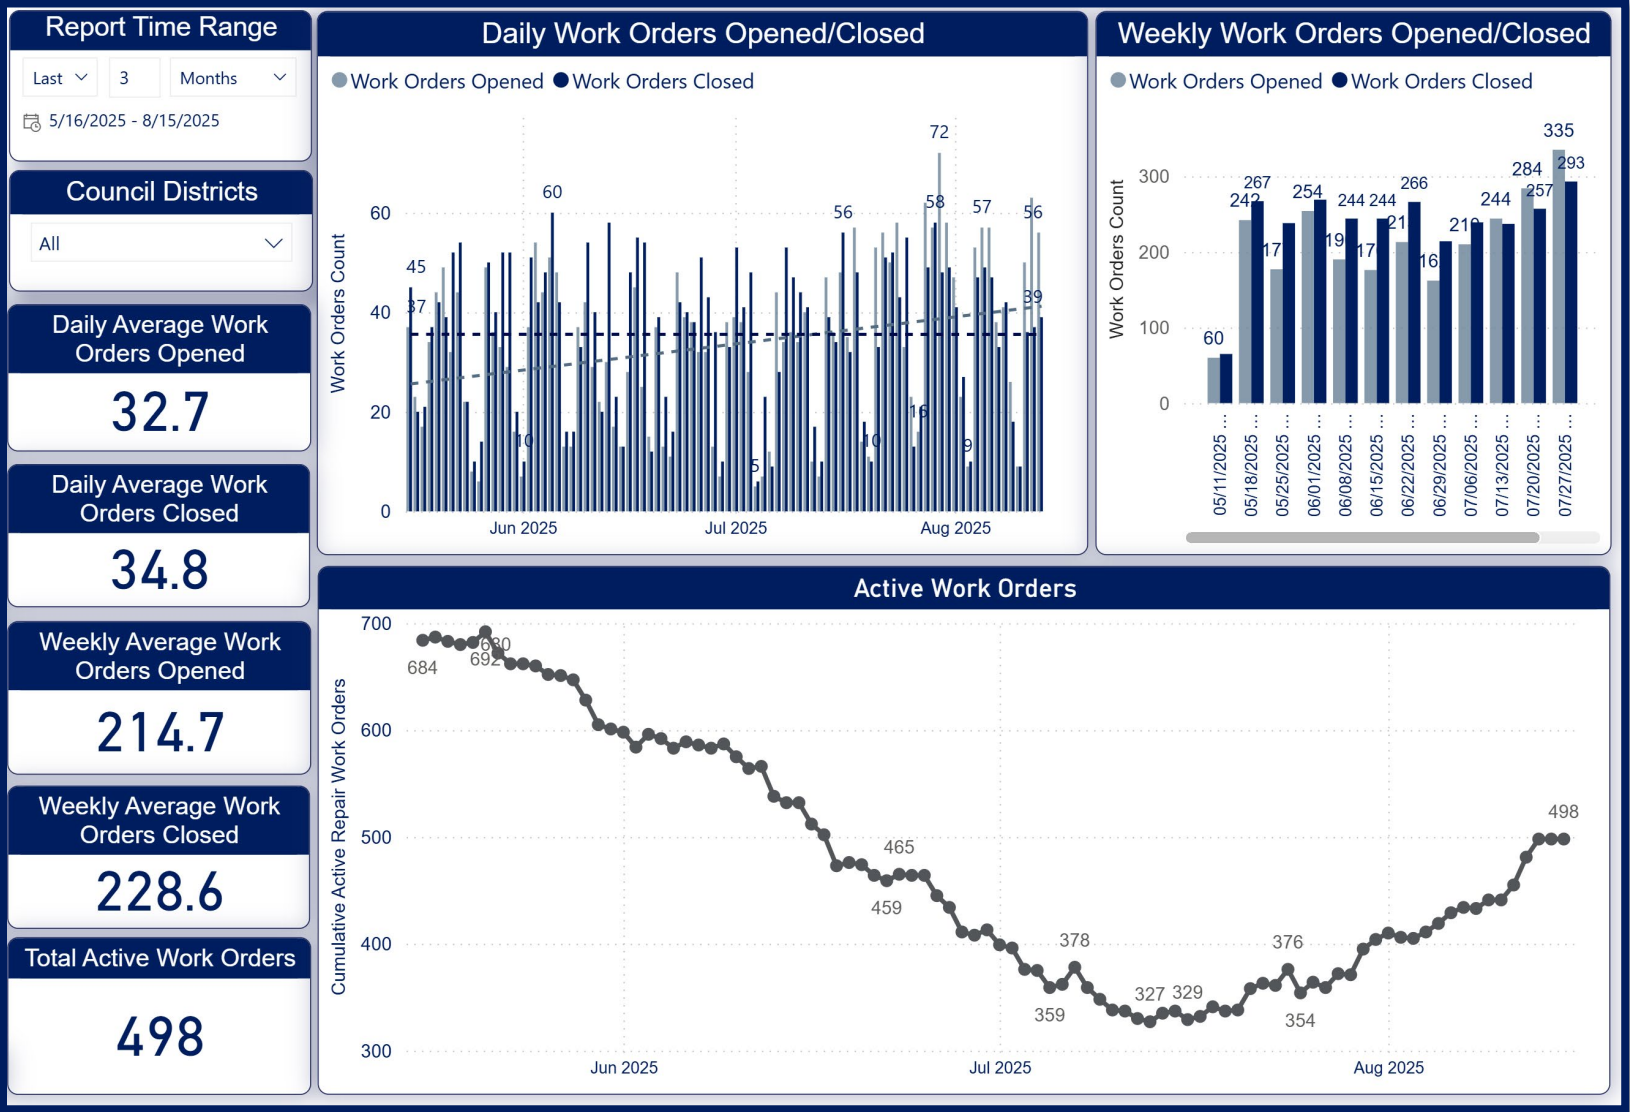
Report Time Range

Last
3
Months

5/16/2025 - 8/15/2025

Council Districts

All

Daily Average Work Orders Opened

32.7

Daily Average Work Orders Closed

34.8

Weekly Average Work Orders Opened

214.7

Weekly Average Work Orders Closed

228.6

Total Active Work Orders

498

Daily Work Orders Opened/Closed

Work Orders Opened
Work Orders Closed

Work Orders Count

0
20
40
60

45
37
10
60
5
56
10
72
58
16
57
9
56
39

Jun 2025
Jul 2025
Aug 2025

Weekly Work Orders Opened/Closed

Work Orders Opened
Work Orders Closed

Work Orders Count

0
100
200
300

60
242
267
17
254
19
244
244
17
21
266
16
210
244
284
257
335
293

05/11/2025 ...
05/18/2025 ...
05/25/2025 ...
06/01/2025 ...
06/08/2025 ...
06/15/2025 ...
06/22/2025 ...
06/29/2025 ...
07/06/2025 ...
07/13/2025 ...
07/20/2025 ...
07/27/2025 ...

Active Work Orders

Cumulative Active Repair Work Orders

300
400
500
600
700

684
692
680
465
459
378
359
327
329
376
354
498

Jun 2025
Jul 2025
Aug 2025